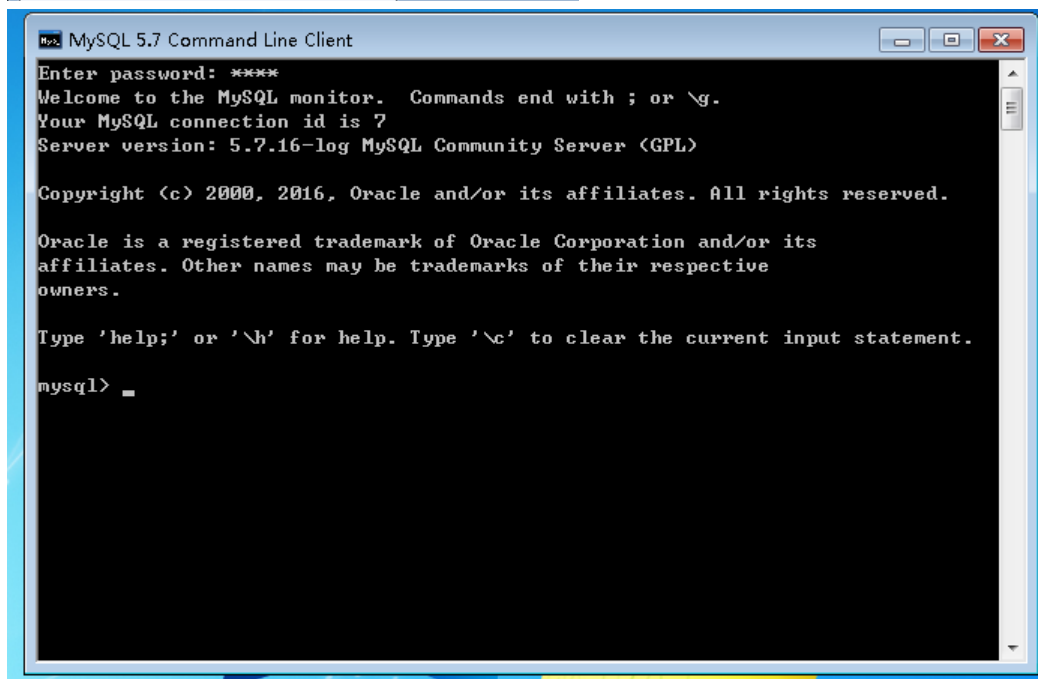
MySQL 5.7 Command Line Client

Enter password: ****
Welcome to the MySQL monitor. Commands end with ; or \g.
Your MySQL connection id is 7
Server version: 5.7.16-log MySQL Community Server (GPL)

Copyright (c) 2000, 2016, Oracle and/or its affiliates. All rights reserved.

Oracle is a registered trademark of Oracle Corporation and/or its affiliates. Other names may be trademarks of their respective owners.

Type 'help;' or '\h' for help. Type '\c' to clear the current input statement.

mysql> _